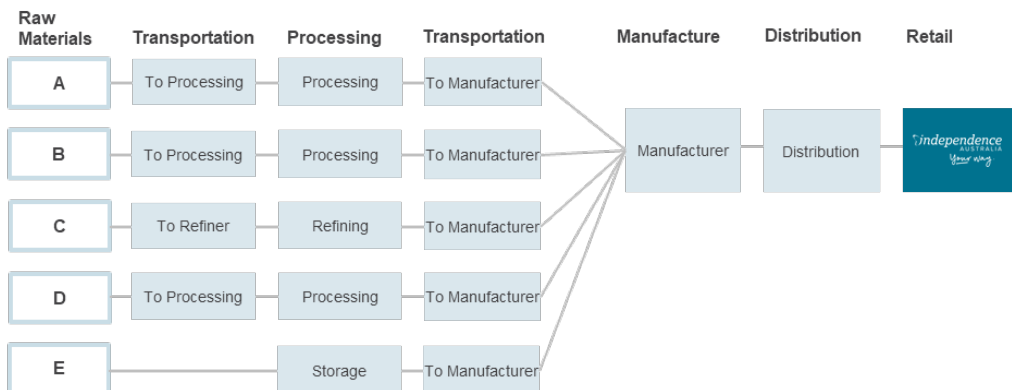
Raw Materials

Transportation

Processing

Transportation

Manufacture

Distribution

Retail

A

To Processing

Processing

To Manufacturer

B

To Processing

Processing

To Manufacturer

C

To Refiner

Refining

To Manufacturer

D

To Processing

Processing

To Manufacturer

E

Storage

To Manufacturer

Manufacturer

Distribution

independence AUSTRALIA Your way